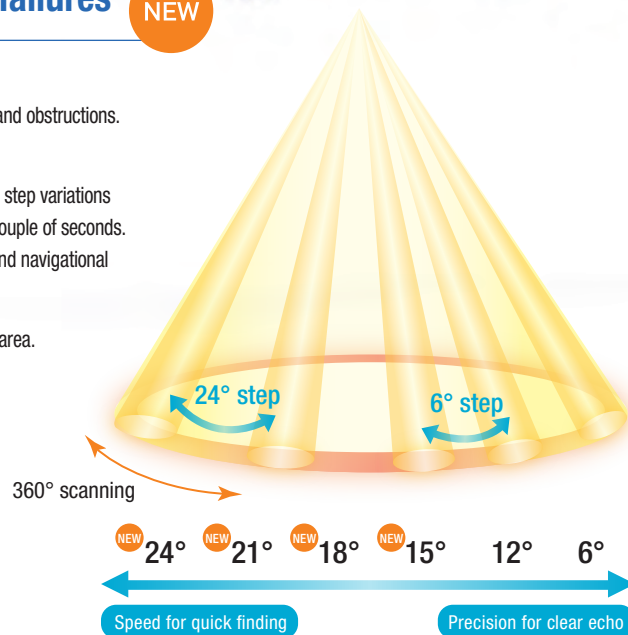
eatures NEW

and obstructions.

step variations
ouple of seconds.
nd navigational

area.

24° step

6° step

360° scanning

NEW 24° NEW 21° NEW 18° NEW 15° 12° 6°

Speed for quick finding

Precision for clear echo